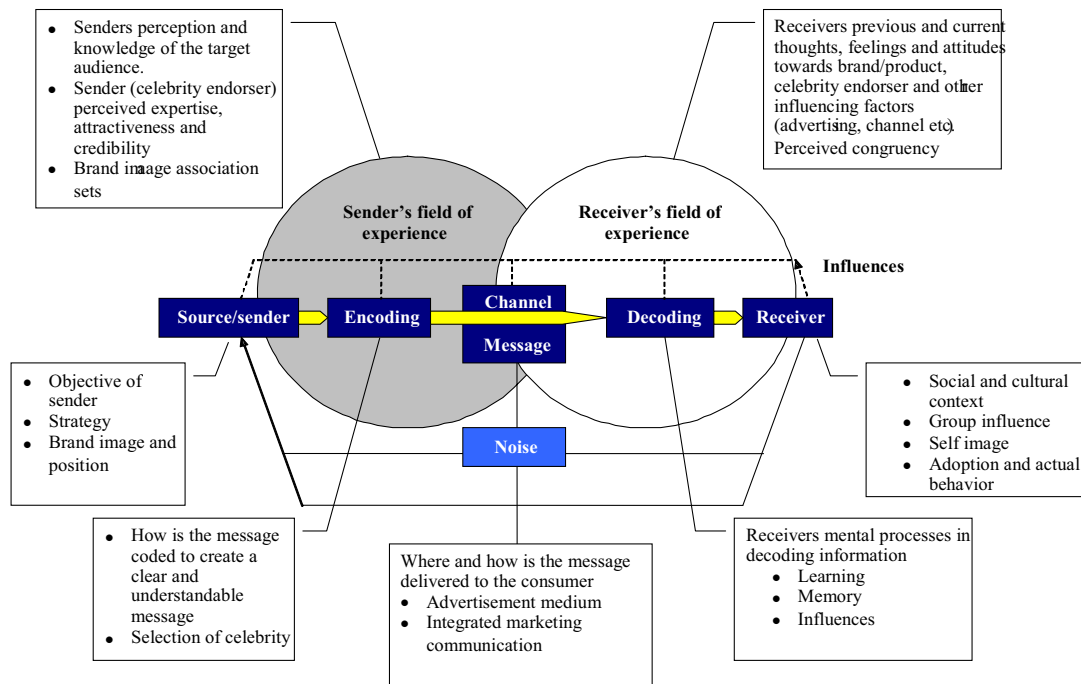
- Senders perception and knowledge of the target audience.
- Sender (celebrity endorser) perceived expertise, attractiveness and credibility
- Brand image association sets

Receivers previous and current thoughts, feelings and attitudes towards brand/product, celebrity endorser and other influencing factors (advertising, channel etc).
Perceived congruency

Sender's field of experience

Receiver's field of experience

Influences

Source/sender

Encoding

Channel

Message

Decoding

Receiver

Noise

- Objective of sender
- Strategy
- Brand image and position

- Social and cultural context
- Group influence
- Self image
- Adoption and actual behavior

- How is the message coded to create a clear and understandable message
- Selection of celebrity

Where and how is the message delivered to the consumer
- Advertisement medium
- Integrated marketing communication

Receivers mental processes in decoding information
- Learning
- Memory
- Influences